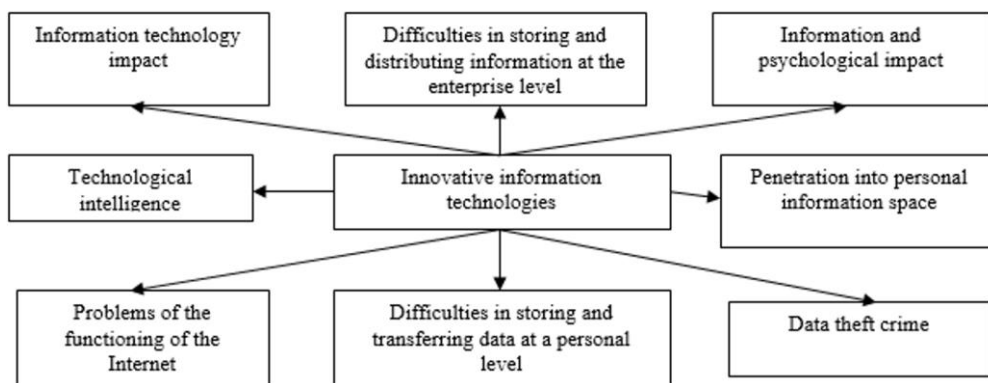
Information technology impact

Difficulties in storing and distributing information at the enterprise level

Information and psychological impact

Technological intelligence

Innovative information technologies

Penetration into personal information space

Problems of the functioning of the Internet

Difficulties in storing and transferring data at a personal level

Data theft crime